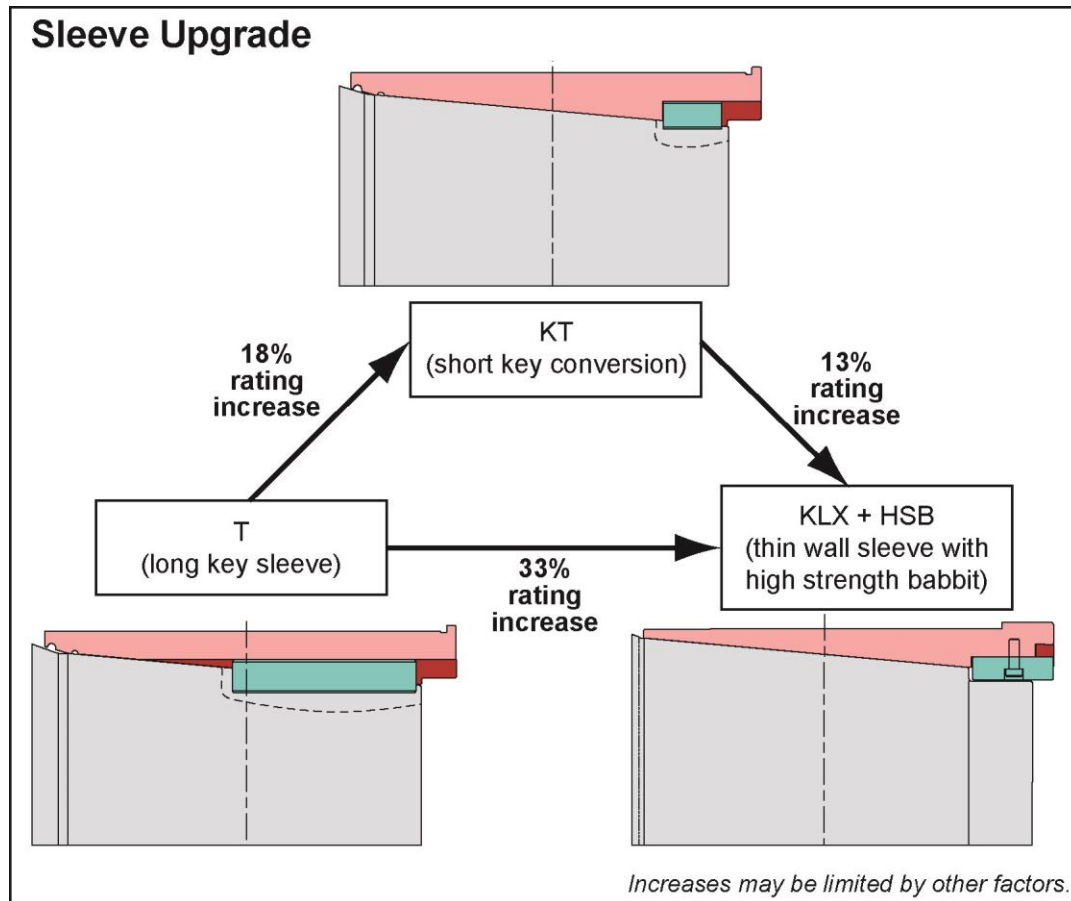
Sleeve Upgrade

KT
(short key conversion)

18%
rating
increase

13%
rating
increase

T
(long key sleeve)

33%
rating
increase

KLX + HSB
(thin wall sleeve with high strength babbit)

Increases may be limited by other factors.